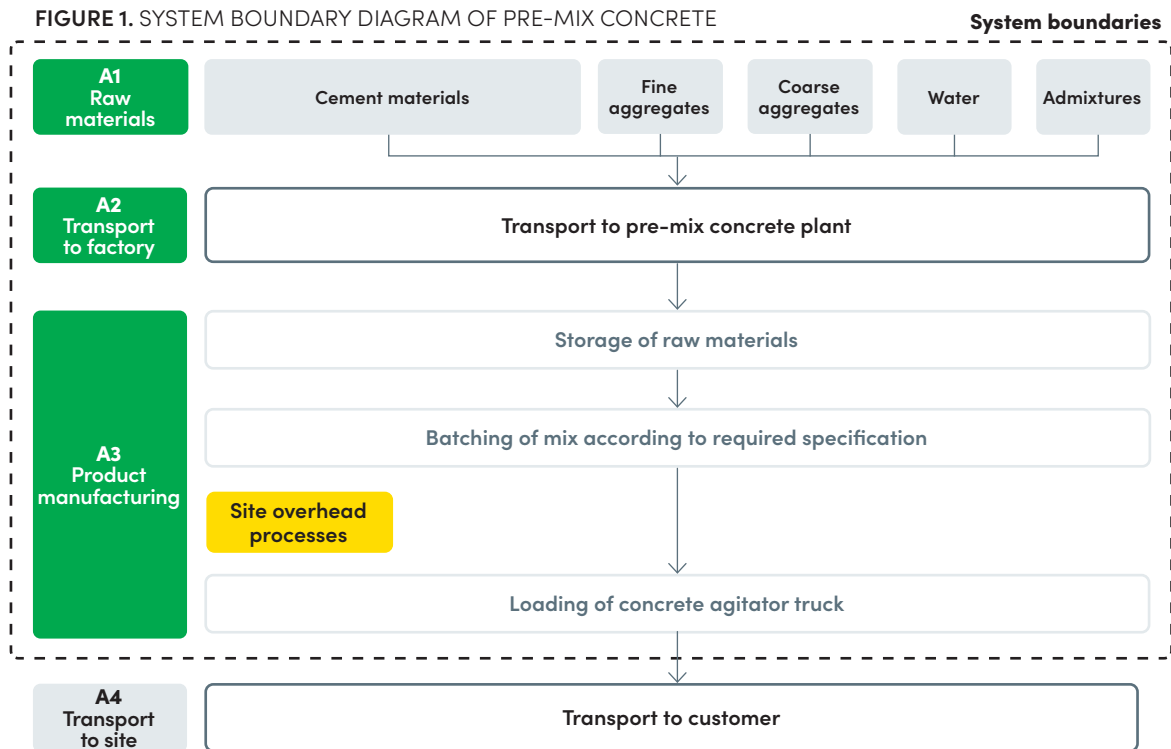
FIGURE 1. SYSTEM BOUNDARY DIAGRAM OF PRE-MIX CONCRETE

System boundaries

A1
Raw
materials

Cement materials

Fine
aggregates

Coarse
aggregates

Water

Admixtures

A2
Transport
to factory

Transport to pre-mix concrete plant

A3
Product
manufacturing

Storage of raw materials

Batching of mix according to required specification

Site overhead
processes

Loading of concrete agitator truck

A4
Transport
to site

Transport to customer